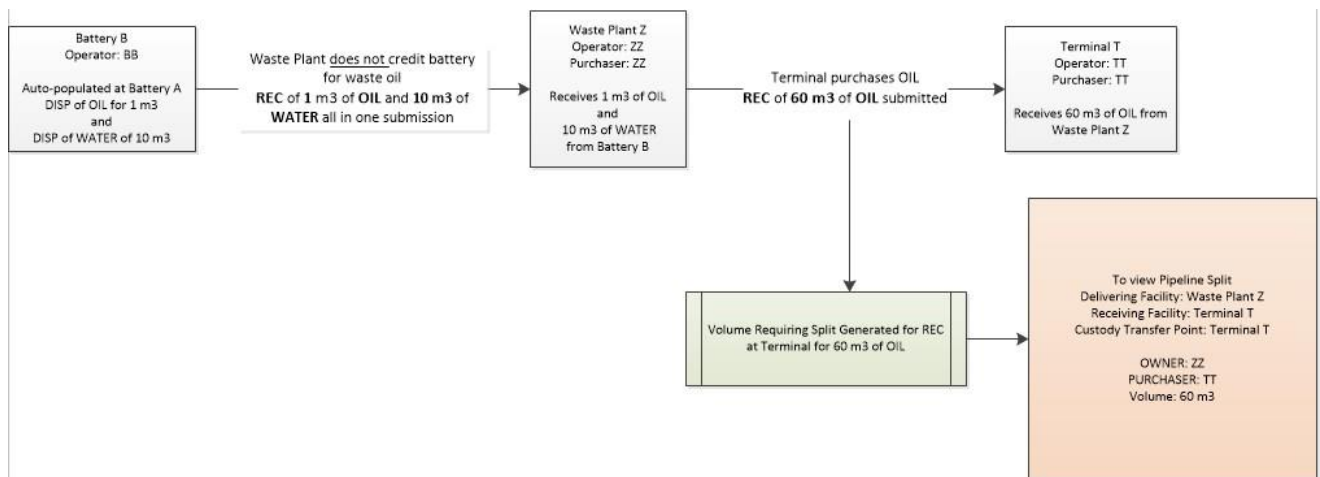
Battery B
Operator: BB

Auto-populated at Battery A
DISP of OIL for 1 m3
and
DISP of WATER of 10 m3

Waste Plant does not credit battery for waste oil
REC of 1 m3 of OIL and 10 m3 of WATER all in one submission

Waste Plant Z
Operator: ZZ
Purchaser: ZZ

Receives 1 m3 of OIL
and
10 m3 of WATER
from Battery B

Terminal purchases OIL
REC of 60 m3 of OIL submitted

Terminal T
Operator: TT
Purchaser: TT

Receives 60 m3 of OIL from Waste Plant Z

Volume Requiring Split Generated for REC at Terminal for 60 m3 of OIL

To view Pipeline Split
Delivering Facility: Waste Plant Z
Receiving Facility: Terminal T
Custody Transfer Point: Terminal T

OWNER: ZZ
PURCHASER: TT
Volume: 60 m3